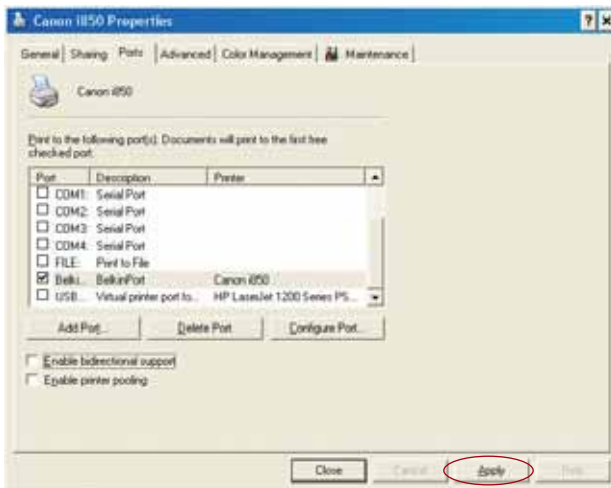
Canon i850 Properties

? X

General | Sharing | Ports | Advanced | Color Management | Maintenance

Canon i850

Print to the following port(s). Documents will print to the first free checked port.

| Port | Description | Printer |
|---|---|---|
| COM1: | Serial Port | |
| COM2: | Serial Port | |
| COM3: | Serial Port | |
| COM4: | Serial Port | |
| FILE: | Print to File | |
| Belki... | BelkinPort | Canon i850 |
| USB... | Virtual printer port fo... | HP LaserJet 1200 Series PS... |

Add Port... | Delete Port | Configure Port...

Enable bidirectional support

Enable printer pooling

Close | Cancel | Apply | Help